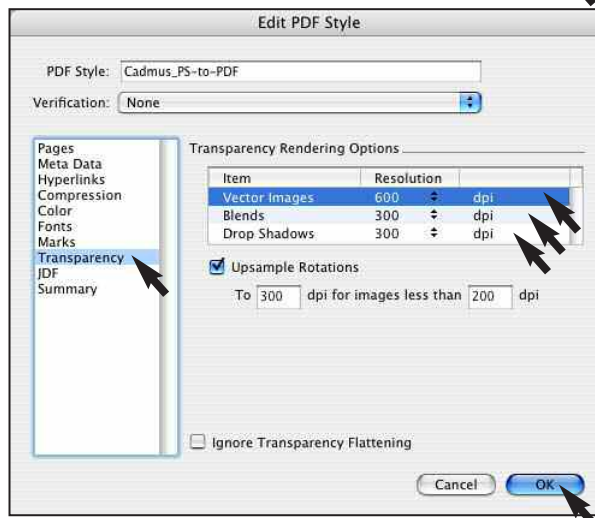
Edit PDF Style

PDF Style: Cadmus_PS-to-PDF

Verification: None

Pages
Meta Data
Hyperlinks
Compression
Color
Fonts
Marks
Transparency
JDF
Summary

Transparency Rendering Options

| Item | Resolution | |
|---|---|---|
| Vector Images | 600 | dpi |
| Blends | 300 | dpi |
| Drop Shadows | 300 | dpi |

Upsample Rotations

To 300 dpi for images less than 200 dpi

Ignore Transparency Flattening

Cancel

OK